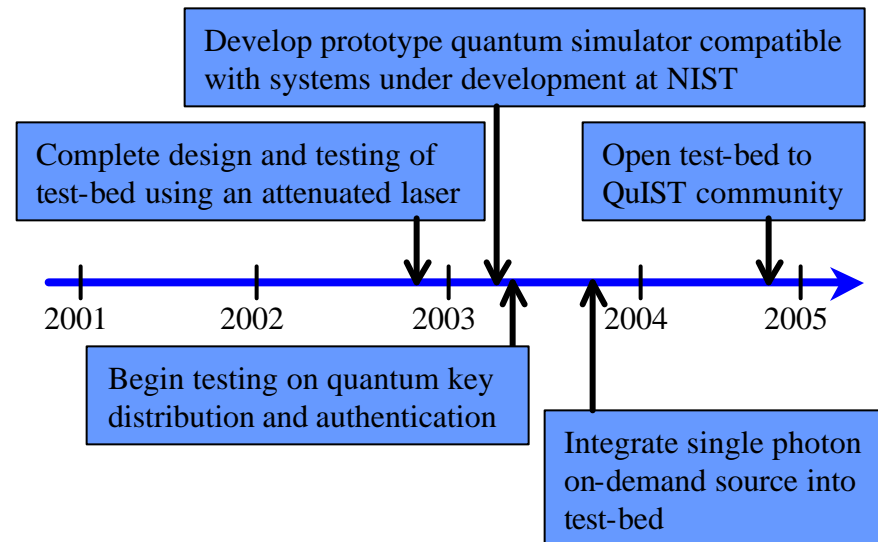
Develop prototype quantum simulator compatible with systems under development at NIST

Complete design and testing of test-bed using an attenuated laser

Open test-bed to QuIST community

2001

2002

2003

2004

2005

Begin testing on quantum key distribution and authentication

Integrate single photon on-demand source into test-bed